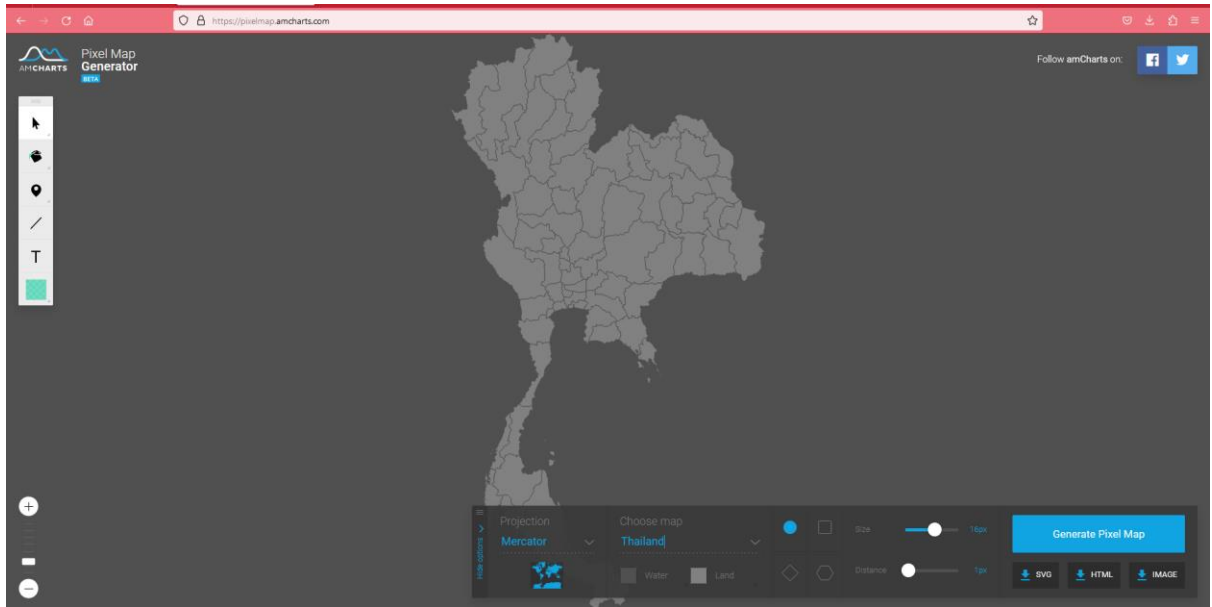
https://pixelmap.amcharts.com

AMCHARTS Pixel Map Generator BETA

Follow amCharts on:

T

Hide options

Projection
Mercator

Choose map
Thailand

Water Land

Size 16px

Distance 1px

Generate Pixel Map

SVG HTML IMAGE